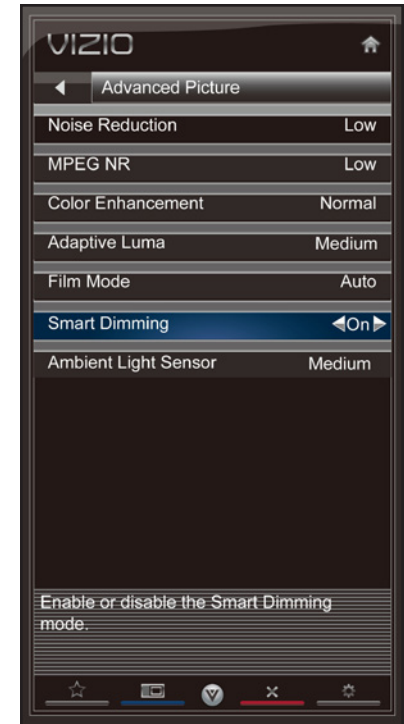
VIZIO

Advanced Picture

| | |
|---|---|
| Noise Reduction | Low |
| MPEG NR | Low |
| Color Enhancement | Normal |
| Adaptive Luma | Medium |
| Film Mode | Auto |
| Smart Dimming | On |
| Ambient Light Sensor | Medium |

Enable or disable the Smart Dimming mode.